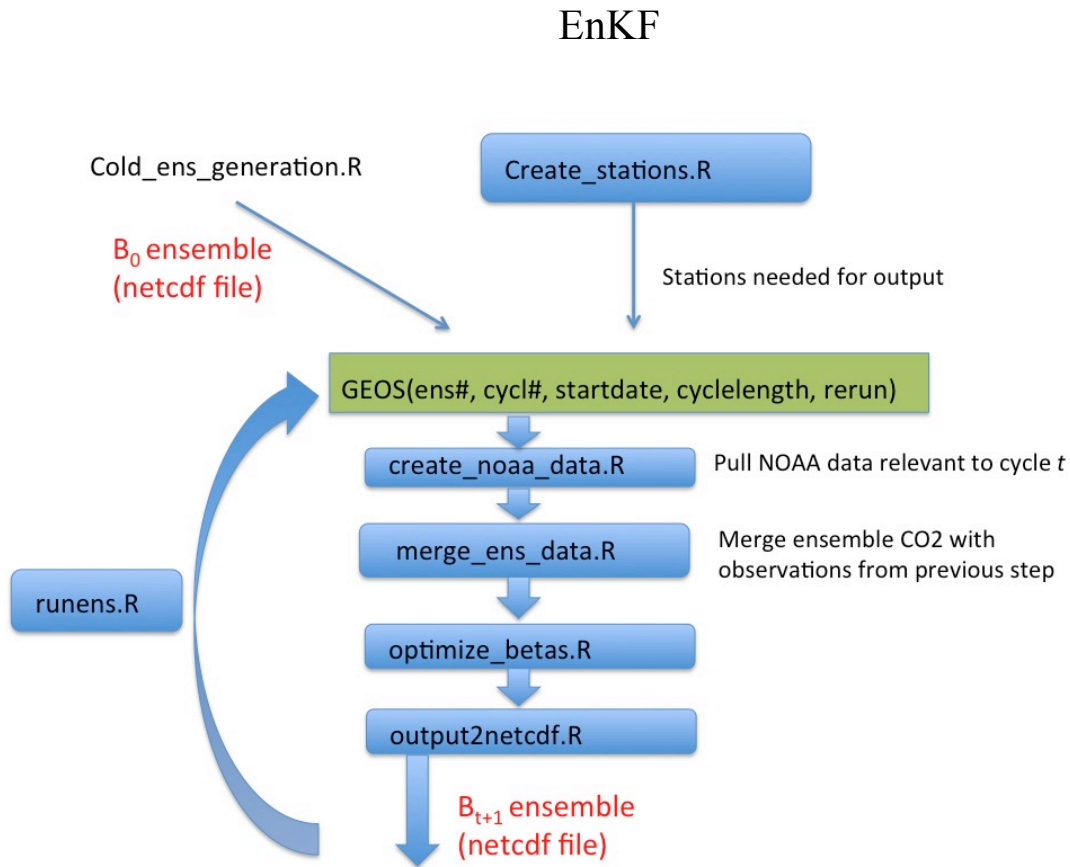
EnKF

Cold_ens_generation.R

Create_stations.R

$B_0$ ensemble (netcdf file)

Stations needed for output

GEOS(ens#, cycl#, startdate, cyclelength, rerun)

create_noaa_data.R

Pull NOAA data relevant to cycle $t$

merge_ens_data.R

Merge ensemble CO2 with observations from previous step

runens.R

optimize_betas.R

output2netcdf.R

$B_{t+1}$ ensemble (netcdf file)